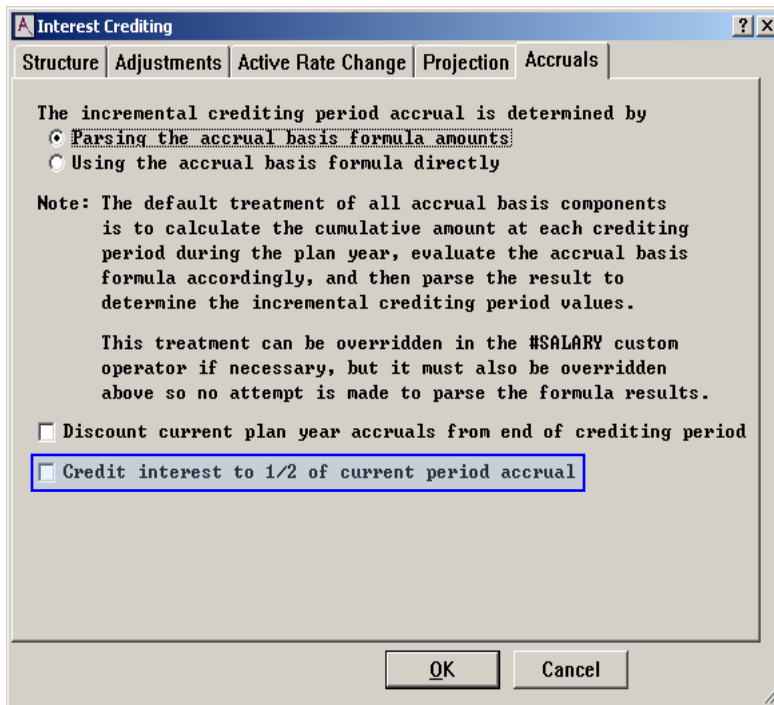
Interest Crediting

?

X

Structure | Adjustments | Active Rate Change | Projection | Accruals

The incremental crediting period accrual is determined by

Parsing the accrual basis formula amounts

Using the accrual basis formula directly

Note: The default treatment of all accrual basis components is to calculate the cumulative amount at each crediting period during the plan year, evaluate the accrual basis formula accordingly, and then parse the result to determine the incremental crediting period values.

This treatment can be overridden in the #SALARY custom operator if necessary, but it must also be overridden above so no attempt is made to parse the formula results.

Discount current plan year accruals from end of crediting period

Credit interest to 1/2 of current period accrual

OK

Cancel